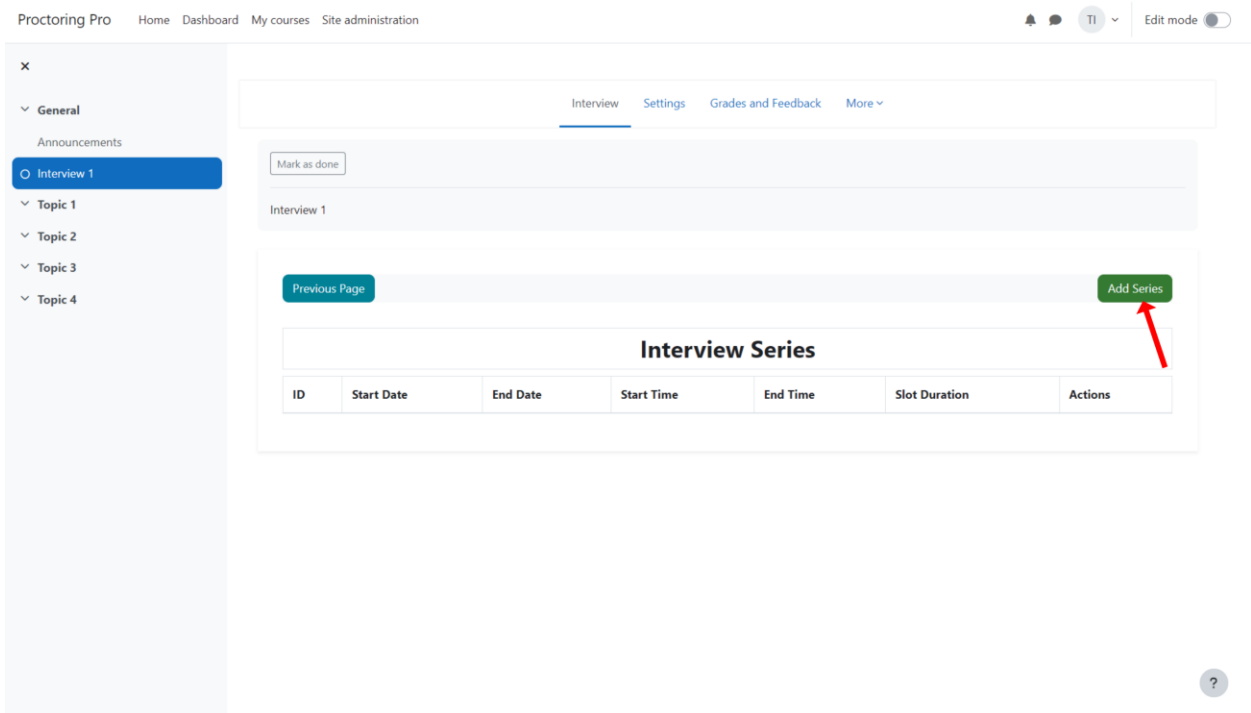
Proctoring Pro Home Dashboard My courses Site administration

TI

Edit mode

×

General

Announcements

Interview 1

Topic 1

Topic 2

Topic 3

Topic 4

Interview Settings Grades and Feedback More

Mark as done

Interview 1

Previous Page

Add Series

Interview Series

| ID | Start Date | End Date | Start Time | End Time | Slot Duration | Actions |
|---|---|---|---|---|---|---|

?